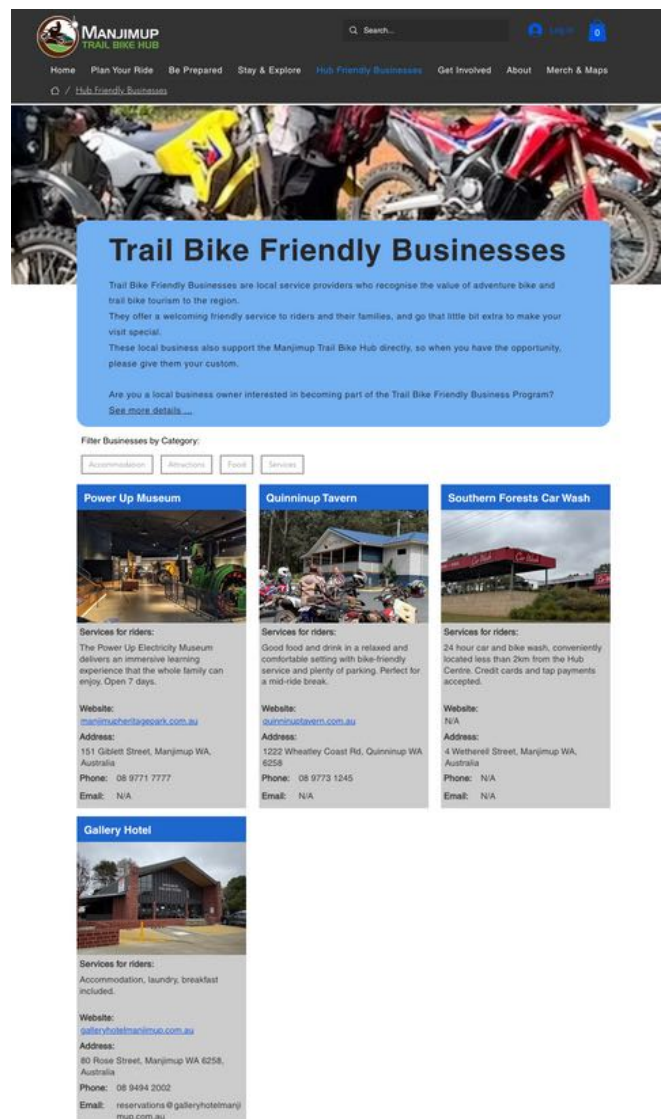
MANJIMUP
TRAIL BIKE HUB

Search...

Log in

0

Home Plan Your Ride Be Prepared Stay & Explore Hub Friendly Businesses Get Involved About Merch & Maps

/ Hub Friendly Businesses

Trail Bike Friendly Businesses

Trail Bike Friendly Businesses are local service providers who recognise the value of adventure bike and trail bike tourism to the region.
They offer a welcoming friendly service to riders and their families, and go that little bit extra to make your visit special.
These local business also support the Manjimup Trail Bike Hub directly, so when you have the opportunity, please give them your custom.

Are you a local business owner interested in becoming part of the Trail Bike Friendly Business Program?
See more details ...

Filter Businesses by Category:

Accommodation Attractions Food Services

Power Up Museum

Services for riders:
The Power Up Electricity Museum delivers an immersive learning experience that the whole family can enjoy. Open 7 days.

Website:
manjimupheritagepark.com.au
Address:
151 Giblett Street, Manjimup WA, Australia
Phone: 08 9771 7777
Email: N/A

Quinninup Tavern

Services for riders:
Good food and drink in a relaxed and comfortable setting with bike-friendly service and plenty of parking. Perfect for a mid-ride break.

Website:
quinninuptavern.com.au
Address:
1222 Wheatley Coast Rd, Quinninup WA 6258
Phone: 08 9773 1245
Email: N/A

Southern Forests Car Wash

Services for riders:
24 hour car and bike wash, conveniently located less than 2km from the Hub Centre. Credit cards and tap payments accepted.

Website:
N/A
Address:
4 Wetherell Street, Manjimup WA, Australia
Phone: N/A
Email: N/A

Gallery Hotel

Services for riders:
Accommodation, laundry, breakfast included.

Website:
galleryhotelmanjimup.com.au
Address:
80 Rose Street, Manjimup WA 6258, Australia
Phone: 08 9494 2002
Email: reservations@galleryhotelmanjimup.com.au